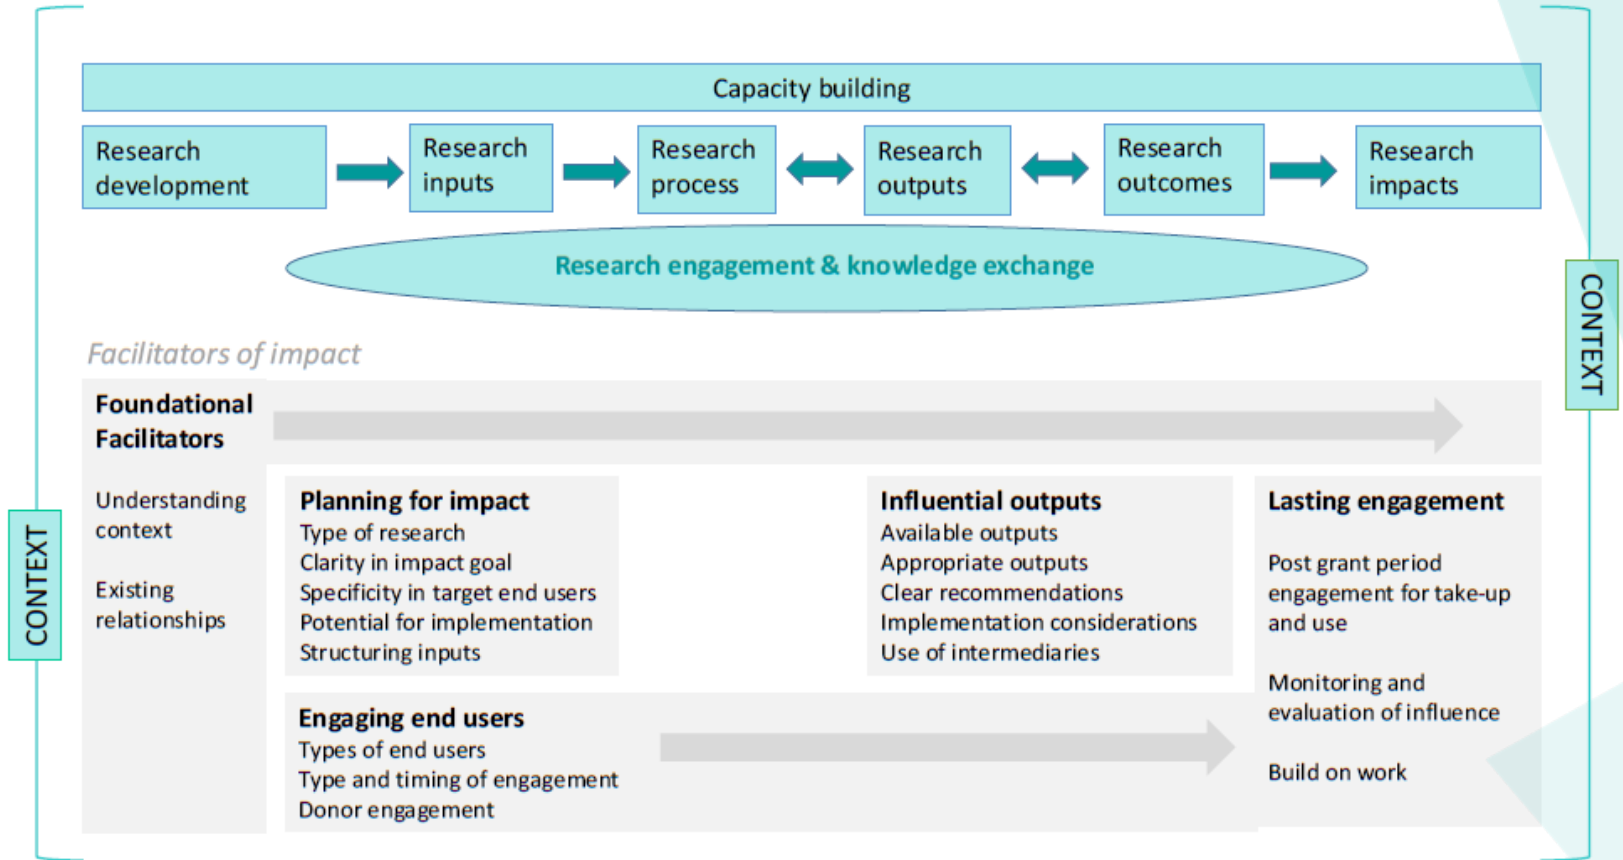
Capacity building

Research development

Research inputs

Research process

Research outputs

Research outcomes

Research impacts

Research engagement & knowledge exchange

CONTEXT

Facilitators of impact

Foundational Facilitators

Understanding context

Existing relationships

Planning for impact
Type of research
Clarity in impact goal
Specificity in target end users
Potential for implementation
Structuring inputs

Influential outputs
Available outputs
Appropriate outputs
Clear recommendations
Implementation considerations
Use of intermediaries

Lasting engagement

Post grant period engagement for take-up and use

Monitoring and evaluation of influence

Build on work

Engaging end users
Types of end users
Type and timing of engagement
Donor engagement

CONTEXT